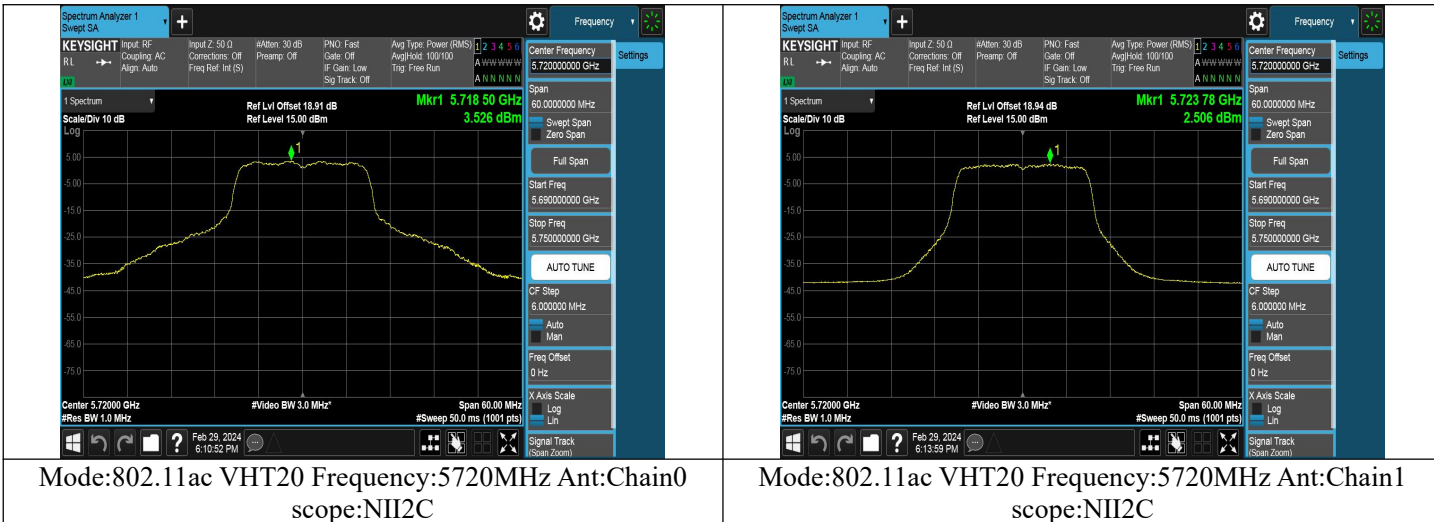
Spectrum Analyzer 1
Swept SA

Frequency

KEYSIGHT Input: RF
RL Coupling: AC
Align: Auto

Input Z: 50 Ω
Corrections: Off
Freq Ref: Int (S)

#Atten: 30 dB
Preamp: Off

PNO: Fast
Gate: Off
IF Gain: Low
Sig Track: Off

Avg Type: Power (RMS)
Avg|Hold: 100/100
Trig: Free Run

1 2 3 4 5 6
A WWWWWW
A N N N N N

1 Spectrum
Scale/Div 10 dB
Log

Ref Lvl Offset 18.91 dB
Ref Level 15.00 dBm

Mkr1 5.718 50 GHz
3.526 dBm

5.00
-5.00
-15.0
-25.0
-35.0
-45.0
-55.0
-65.0
-75.0

Center 5.72000 GHz
#Res BW 1.0 MHz

#Video BW 3.0 MHz*

Span 60.00 MHz
#Sweep 50.0 ms (1001 pts)

Center Frequency
5.720000000 GHz
Settings
Span
60.0000000 MHz
Swept Span
Zero Span
Full Span
Start Freq
5.690000000 GHz
Stop Freq
5.750000000 GHz
AUTO TUNE
CF Step
6.000000 MHz
Auto
Man
Freq Offset
0 Hz
X Axis Scale
Log
Lin
Signal Track
(Span Zoom)

Feb 29, 2024
6:10:52 PM

Mode:802.11ac VHT20 Frequency:5720MHz Ant:Chain0 scope:NII2C

Spectrum Analyzer 1
Swept SA

Frequency

KEYSIGHT Input: RF
RL Coupling: AC
Align: Auto

Input Z: 50 Ω
Corrections: Off
Freq Ref: Int (S)

#Atten: 30 dB
Preamp: Off

PNO: Fast
Gate: Off
IF Gain: Low
Sig Track: Off

Avg Type: Power (RMS)
Avg|Hold: 100/100
Trig: Free Run

1 2 3 4 5 6
A WWWWWW
A N N N N N

1 Spectrum
Scale/Div 10 dB
Log

Ref Lvl Offset 18.94 dB
Ref Level 15.00 dBm

Mkr1 5.723 78 GHz
2.506 dBm

5.00
-5.00
-15.0
-25.0
-35.0
-45.0
-55.0
-65.0
-75.0

Center 5.72000 GHz
#Res BW 1.0 MHz

#Video BW 3.0 MHz*

Span 60.00 MHz
#Sweep 50.0 ms (1001 pts)

Center Frequency
5.720000000 GHz
Settings
Span
60.0000000 MHz
Swept Span
Zero Span
Full Span
Start Freq
5.690000000 GHz
Stop Freq
5.750000000 GHz
AUTO TUNE
CF Step
6.000000 MHz
Auto
Man
Freq Offset
0 Hz
X Axis Scale
Log
Lin
Signal Track
(Span Zoom)

Feb 29, 2024
6:13:59 PM

Mode:802.11ac VHT20 Frequency:5720MHz Ant:Chain1 scope:NII2C